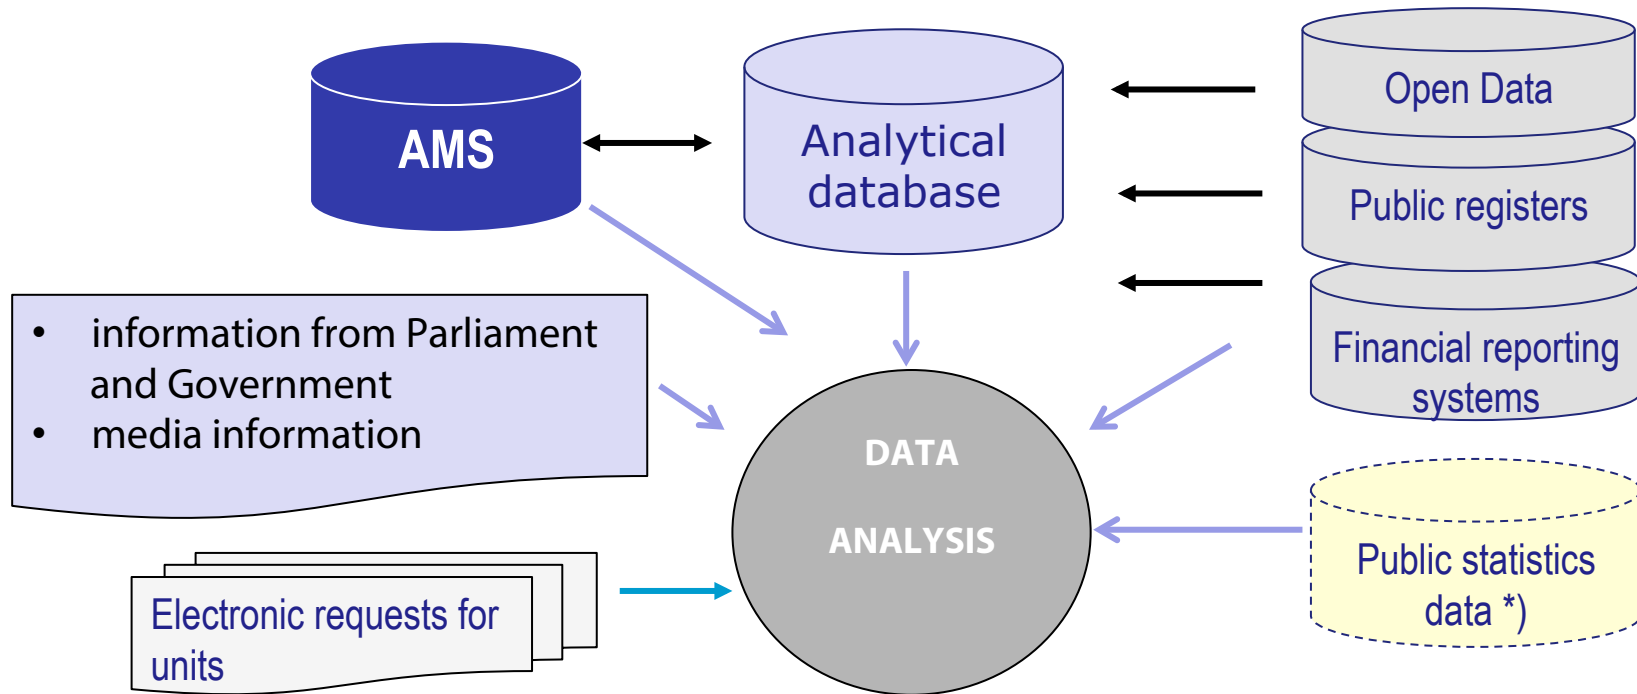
AMS

Analytical database

Open Data

Public registers

Financial reporting systems

• information from Parliament and Government
• media information

DATA

ANALYSIS

Public statistics data *)

Electronic requests for units